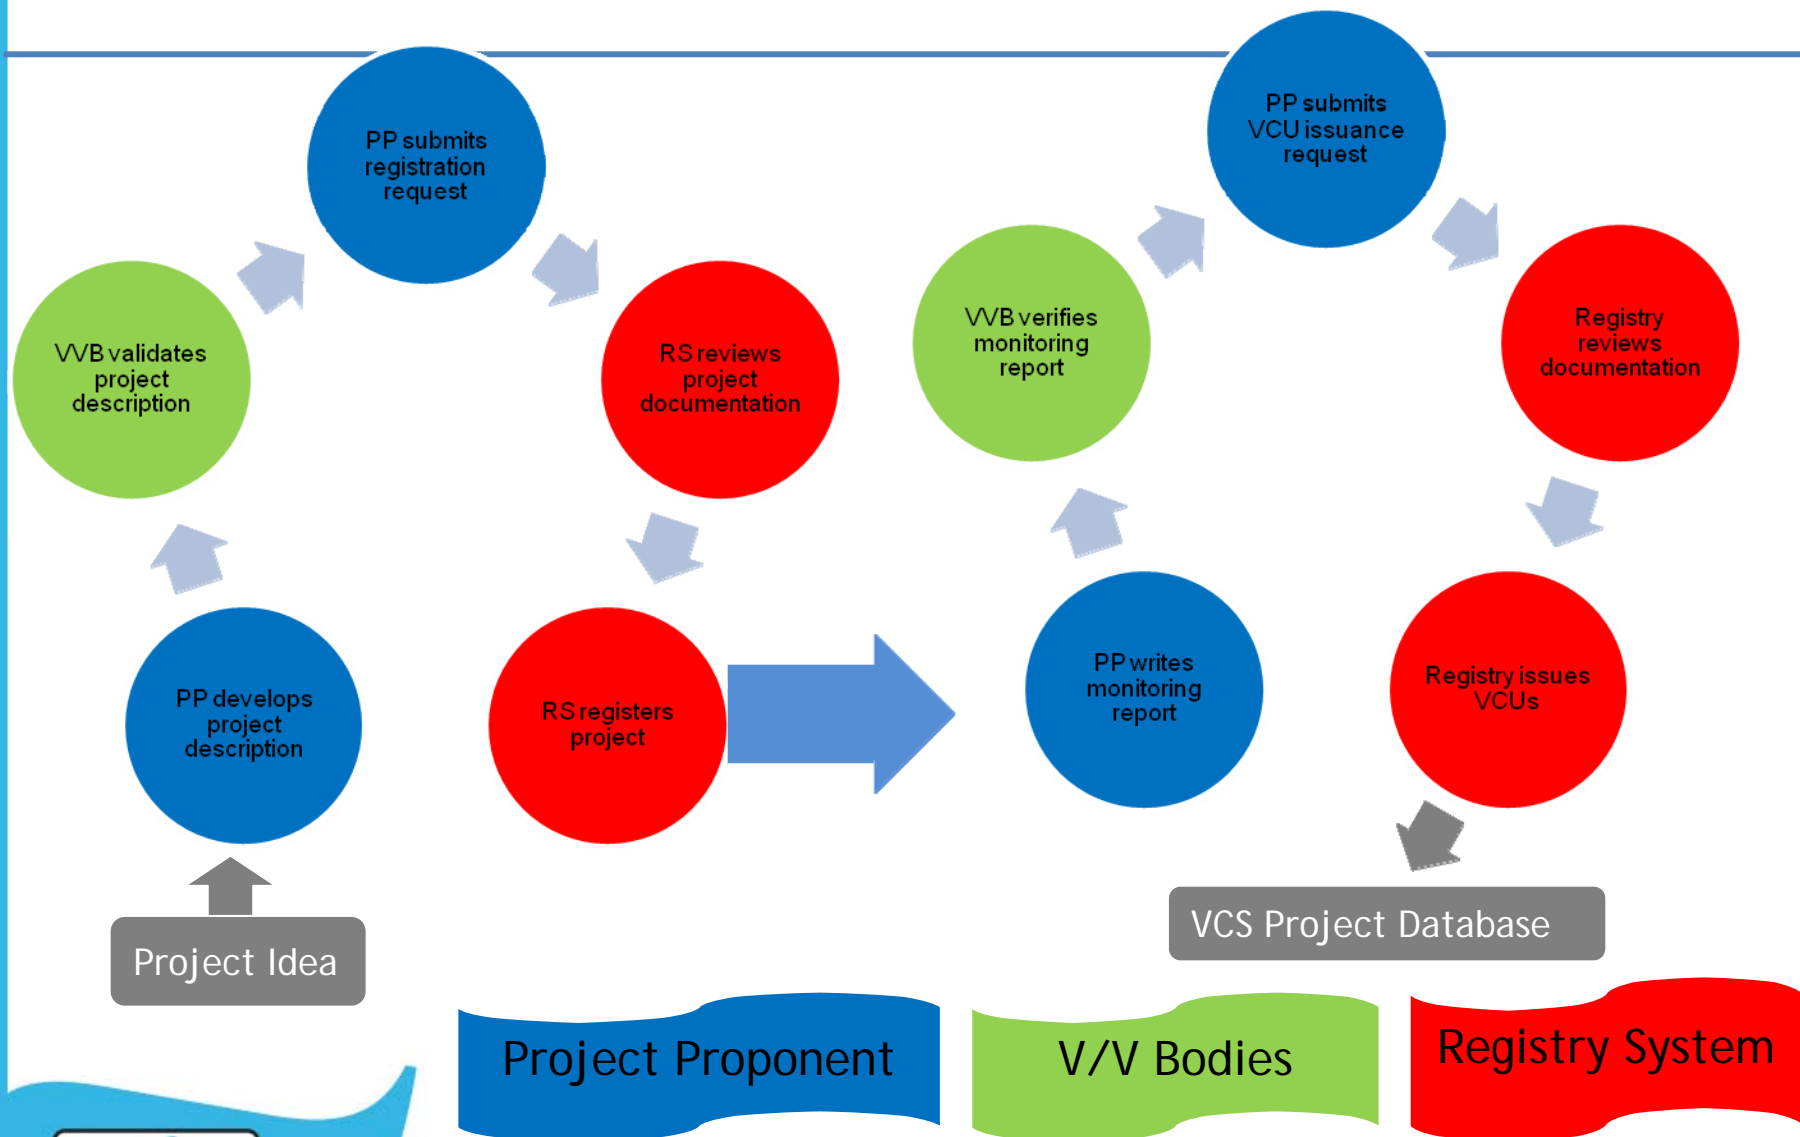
PP submits registration request

VVB validates project description

RS reviews project documentation

PP develops project description

RS registers project

Project Idea

VVB verifies monitoring report

PP submits VCU issuance request

Registry reviews documentation

PP writes monitoring report

Registry issues VCUs

VCS Project Database

Project Proponent

V/V Bodies

Registry System